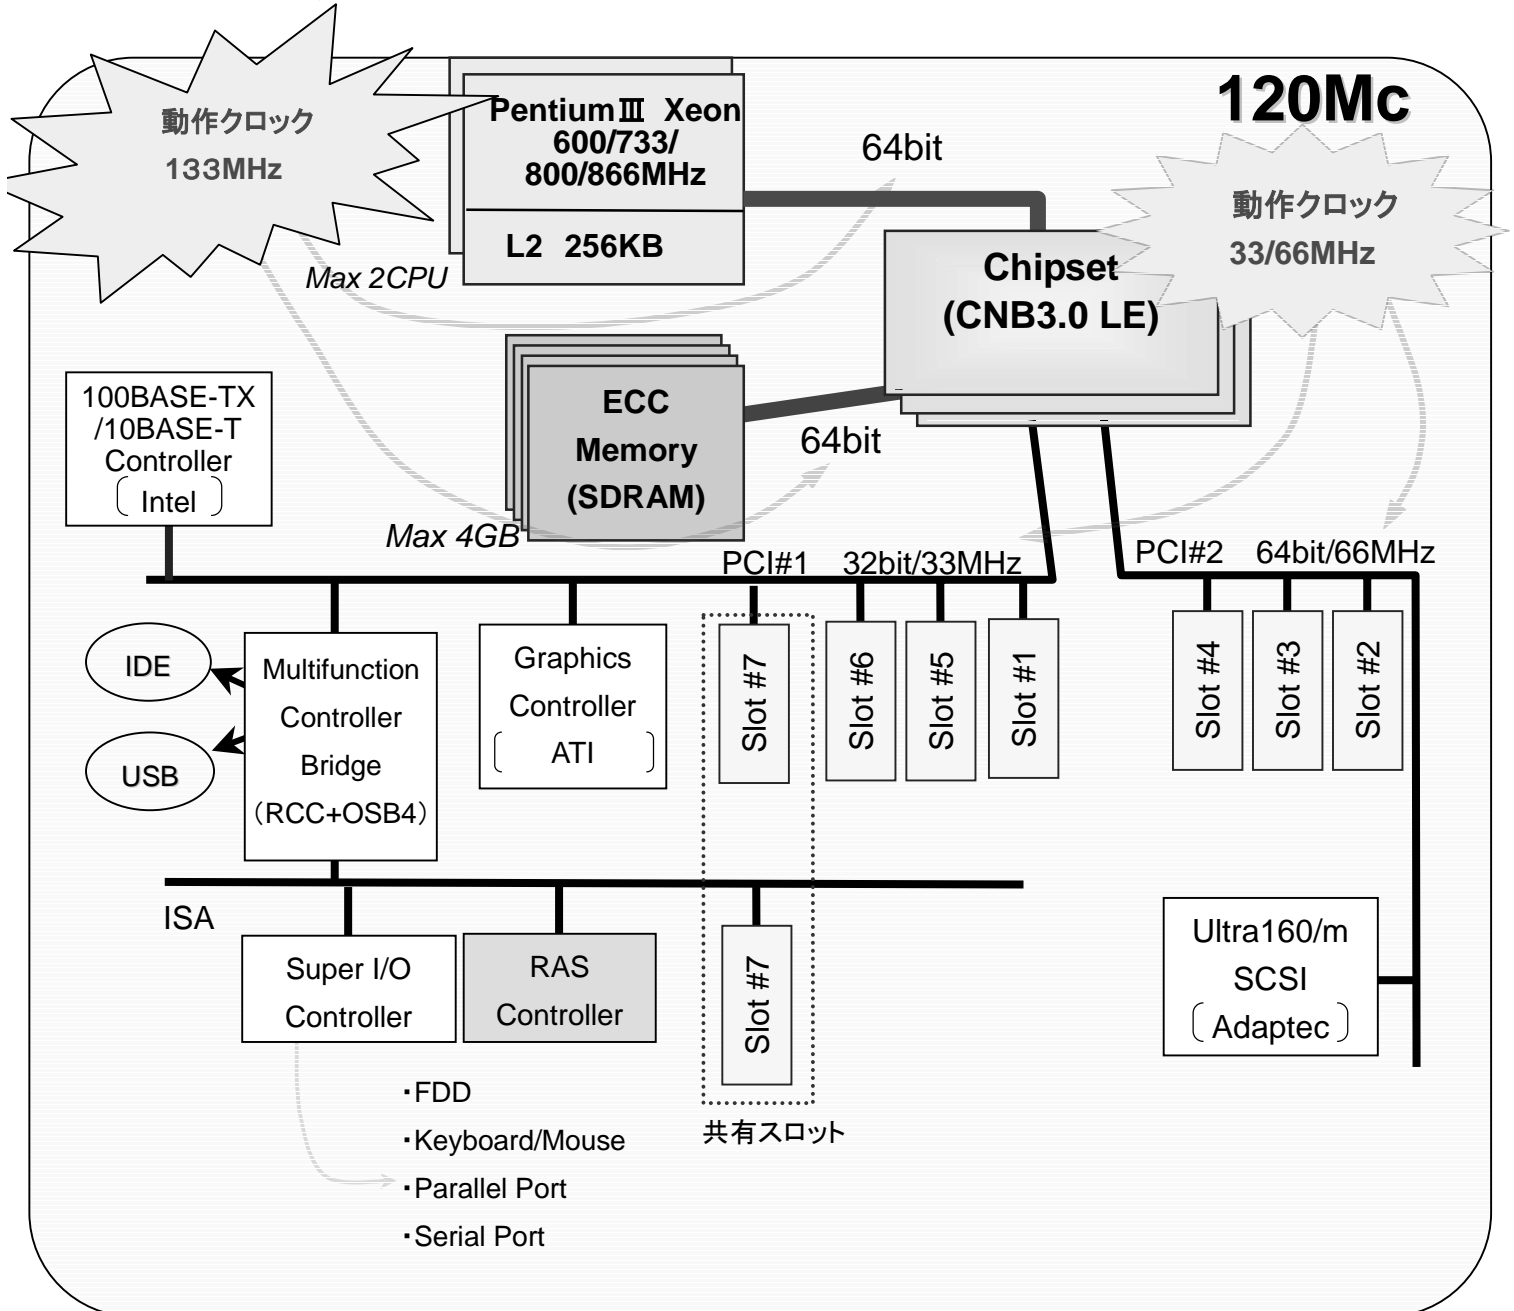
120Mc

動作クロック
133MHz

PentiumⅢ Xeon
600/733/
800/866MHz

L2 256KB

Max 2CPU

64bit

Chipset
(CNB3.0 LE)

動作クロック
33/66MHz

ECC
Memory
(SDRAM)

64bit

Max 4GB

100BASE-TX
/10BASE-T
Controller
〔Intel〕

PCI#1 32bit/33MHz

PCI#2 64bit/66MHz

IDE

USB

Multifunction
Controller
Bridge
(RCC+OSB4)

Graphics
Controller
〔ATI〕

Slot #7

Slot #6

Slot #5

Slot #1

Slot #4

Slot #3

Slot #2

ISA

Super I/O
Controller

RAS
Controller

Slot #7

共有スロット

Ultra160/m
SCSI
〔Adaptec〕

・FDD
・Keyboard/Mouse
・Parallel Port
・Serial Port